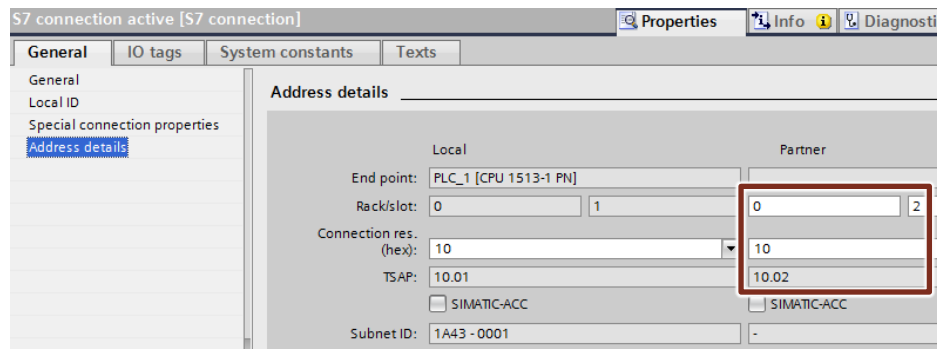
S7 connection active [S7 connection]

Properties | Info | Diagnosti

General | IO tags | System constants | Texts

General
Local ID
Special connection properties
Address details

Address details

| | Local | | Partner | |
|---|---|---|---|---|
| End point: | PLC_1 [CPU 1513-1 PN] | | | |
| Rack/slot: | 0 | 1 | 0 | 2 |
| Connection res. (hex): | 10 | | 10 | |
| TSAP: | 10.01 | | 10.02 | |
| | SIMATIC-ACC | | SIMATIC-ACC | |
| Subnet ID: | 1A43 - 0001 | | - | |